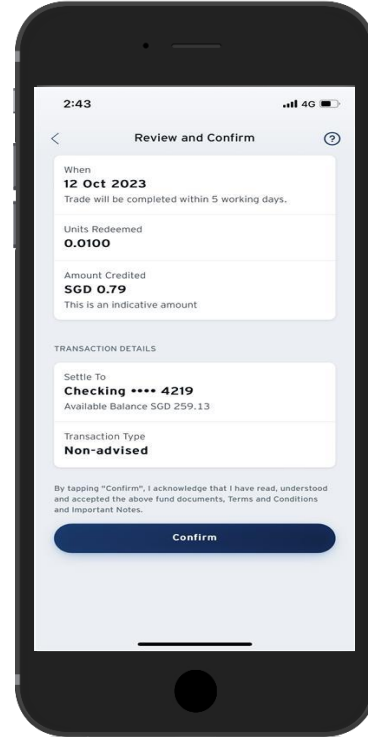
2:43

4G

<

Review and Confirm

?

When
12 Oct 2023
Trade will be completed within 5 working days.

Units Redeemed
0.0100

Amount Credited
SGD 0.79
This is an indicative amount

TRANSACTION DETAILS

Settle To
Checking •••• 4219
Available Balance SGD 259.13

Transaction Type
Non-advised

By tapping "Confirm", I acknowledge that I have read, understood and accepted the above fund documents, Terms and Conditions and Important Notes.

Confirm